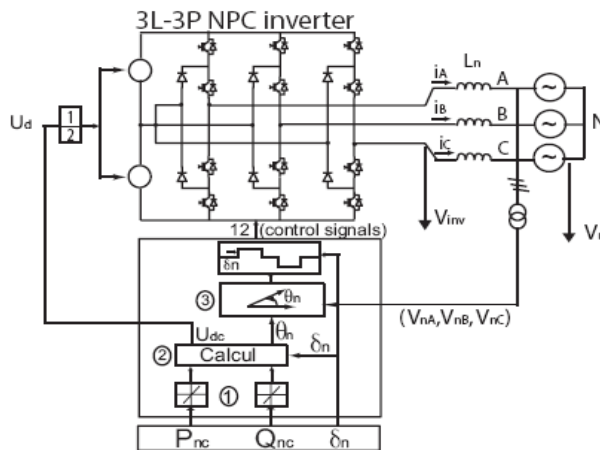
3L-3P NPC inverter

$U_d$

1
2

$i_A$
$L_n$
A
$i_B$
B
$i_C$
C
N

$V_{inv}$
$V_n$

12 (control signals)

$\delta_n$

③
$\theta_n$

$(V_{nA}, V_{nB}, V_{nC})$

$U_{dc}$
$\theta_n$
②
Calcul
$\delta_n$

①

$P_{nc}$
$Q_{nc}$
$\delta_n$